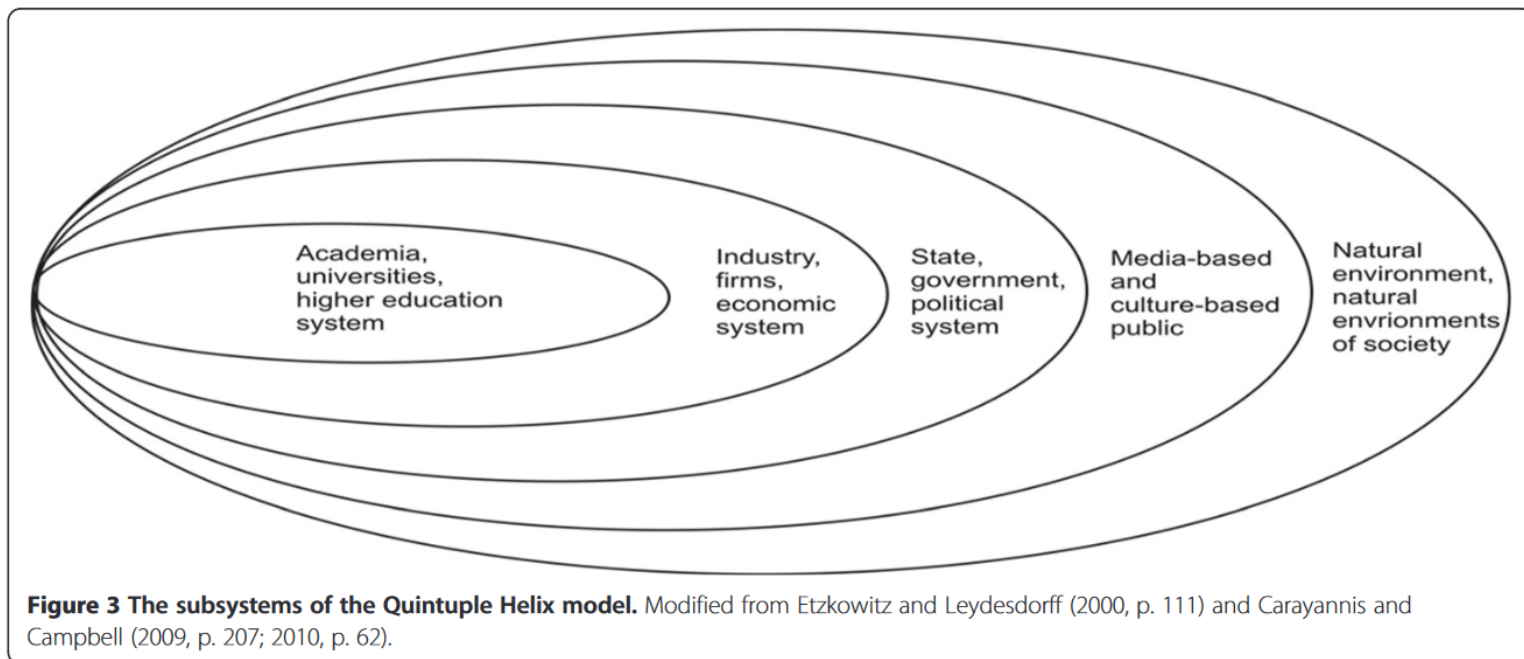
Academia, universities, higher education system

Industry, firms, economic system

State, government, political system

Media-based and culture-based public

Natural environment, natural envrionments of society

**Figure 3 The subsystems of the Quintuple Helix model.** Modified from Etzkowitz and Leydesdorff (2000, p. 111) and Carayannis and Campbell (2009, p. 207; 2010, p. 62).